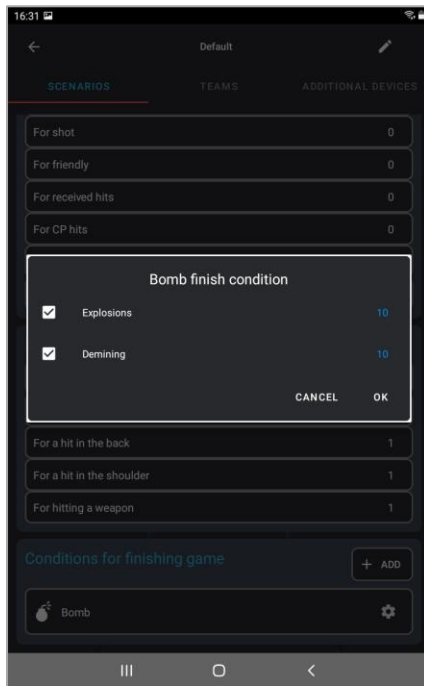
16:31

Default

SCENARIOS
TEAMS
ADDITIONAL DEVICES

For shot
0

For friendly
0

For received hits
0

For CP hits
0

Bomb finish condition

Explosions
10

Demining
10

CANCEL
OK

For a hit in the back
1

For a hit in the shoulder
1

For hitting a weapon
1

Conditions for finishing game

+ ADD

Bomb